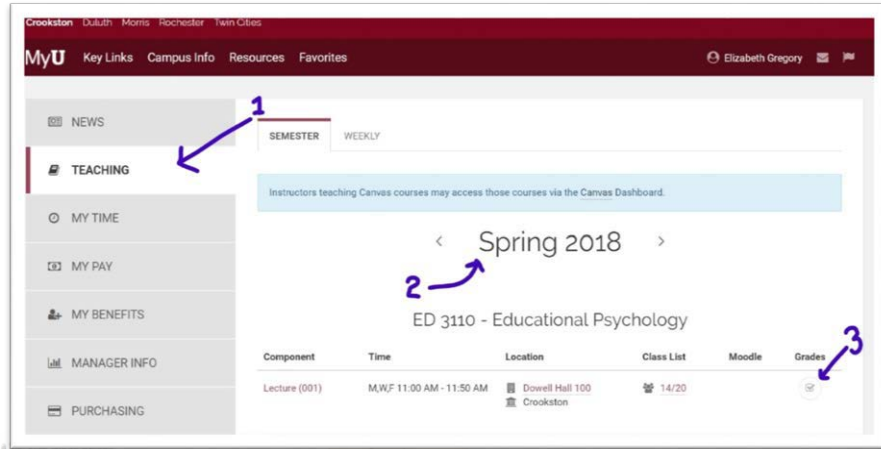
Crookston Duluth Morris Rochester Twin Cities

MyU Key Links Campus Info Resources Favorites

Elizabeth Gregory

NEWS

TEACHING

MY TIME

MY PAY

MY BENEFITS

MANAGER INFO

PURCHASING

1

SEMESTER WEEKLY

Instructors teaching Canvas courses may access those courses via the Canvas Dashboard.

‹ Spring 2018 ›

2

ED 3110 - Educational Psychology

3

| Component | Time | Location | Class List | Moodle | Grades |
|---|---|---|---|---|---|
| Lecture (001) | M,W,F 11:00 AM - 11:50 AM | Dowell Hall 100 Crookston | 14/20 | | |